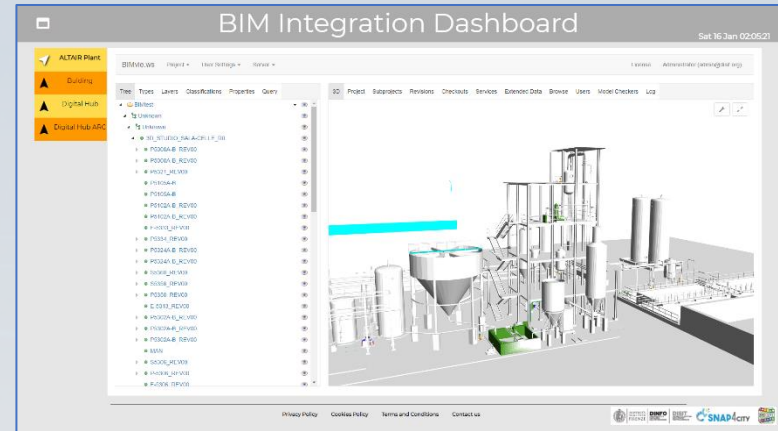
BIM Integration Dashboard

Sat 16 Jan 02:05:21

ALTAIR Plant

Building

Digital Hub

Digital Hub ARC

BIMvie.ws Project ▾ User Settings ▾ Server ▾

License Administrator (admin@bimvie.org)

Tree Types Layers Classifications Properties Query

3D Project Subprojects Revisions Checkouts Services Extended Data Browse Users Model Checkers Log

Bimtest

Unknown

Unknown

3D_STUDIO_BALA-CR-LF_R0

P0306A-B_REV00

P0306A-B_REV00

P0321_REV00

P0306A-B

P0106A-B

P0102A-B_REV00

P0102A-B_REV00

P0301_REV00

P0304_REV00

P0324A-B_REV00

P0324A-B_REV00

P0308_REV00

S0308_REV00

P0306_REV00

C-0310_REV00

P0302A-B_REV00

P0303A-B_REV00

P0302A-B_REV00

MAIN

S0305_REV00

P-0308_REV00

P-0306_REV00

Privacy Policy Cookies Policy Terms and Conditions Contact us

DINFO SNAP4CITY